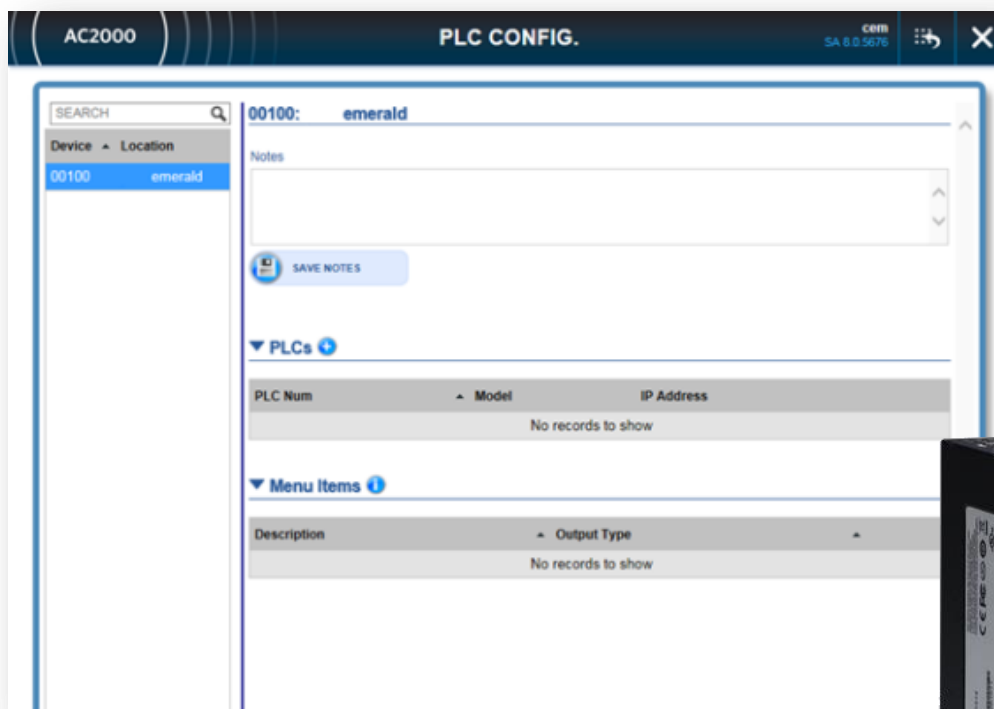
AC2000

PLC CONFIG.

cem
SA 8.0.5676

SEARCH

| Device ▲ | Location |
|---|---|
| 00100 | emerald |

00100: emerald

Notes

SAVE NOTES

▼ PLCs

| PLC Num | ▲ Model | IP Address |
|---|---|---|
| No records to show | | |

▼ Menu Items

| Description | ▲ Output Type | ▲ |
|---|---|---|
| No records to show | | |